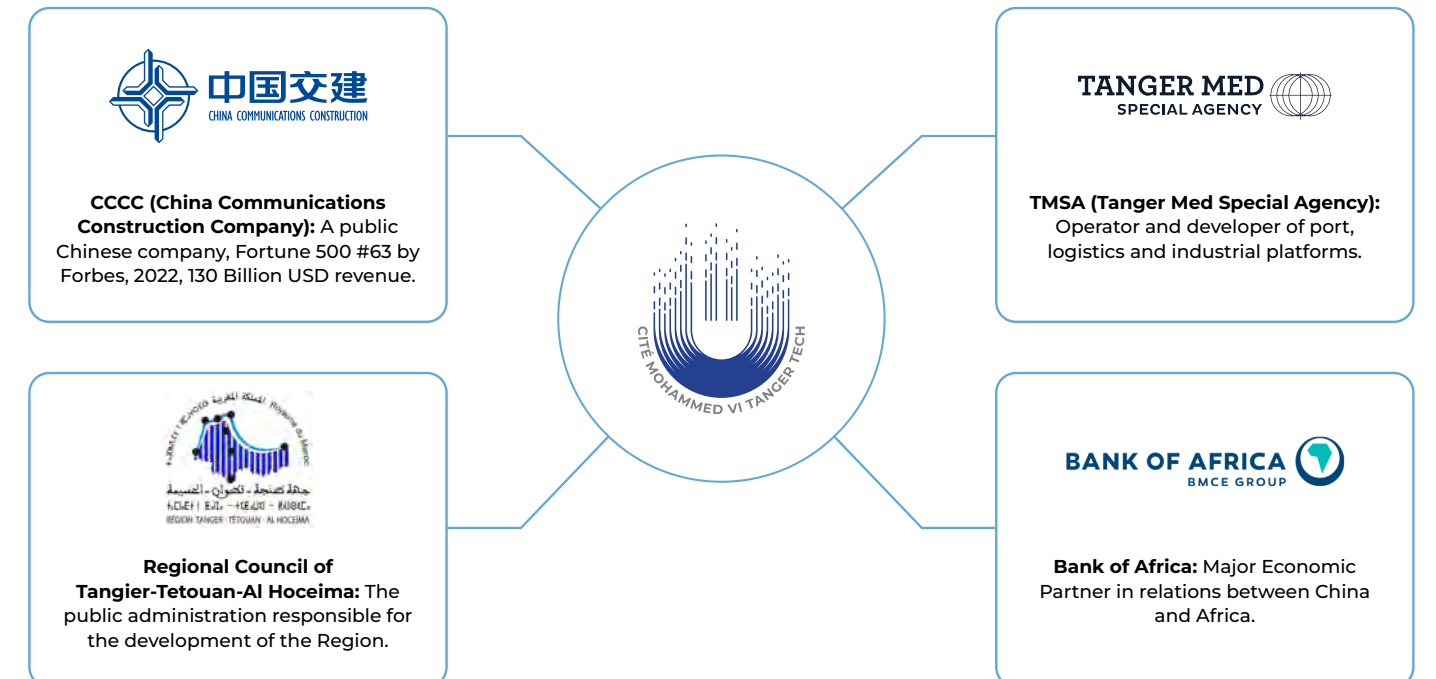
中国交建
CHINA COMMUNICATIONS CONSTRUCTION

**CCCC (China Communications Construction Company):** A public Chinese company, Fortune 500 #63 by Forbes, 2022, 130 Billion USD revenue.

TANGER MED
SPECIAL AGENCY

**TMSA (Tanger Med Special Agency):** Operator and developer of port, logistics and industrial platforms.

CITÉ MOHAMMED VI TANGER TECH

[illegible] المملكة المغربية Royaume du Maroc
جهة طنجة - تطوان - الحسيمة
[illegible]
REGION TANGER · TETOUAN · AL HOCEIMA

**Regional Council of Tangier-Tetouan-Al Hoceima:** The public administration responsible for the development of the Region.

BANK OF AFRICA
BMCE GROUP

**Bank of Africa:** Major Economic Partner in relations between China and Africa.